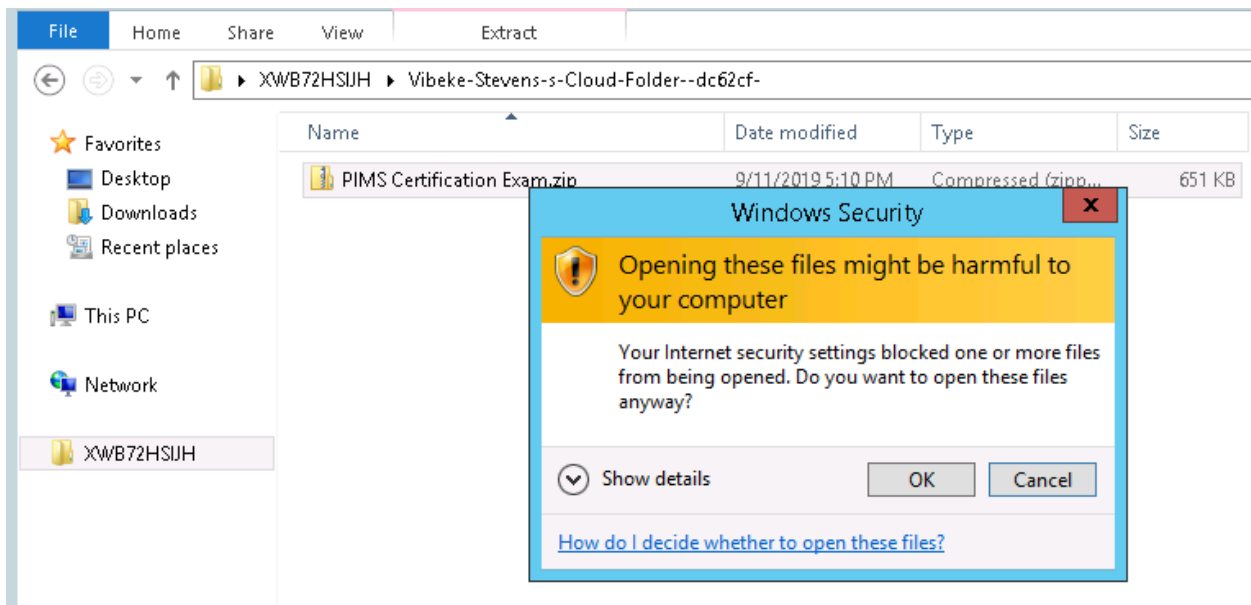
File Home Share View Extract

XWB72HSIJH ▸ Vibeke-Stevens-s-Cloud-Folder--dc62cf-

Favorites
Desktop
Downloads
Recent places

This PC

Network

XWB72HSIJH

| Name | Date modified | Type | Size |
|---|---|---|---|
| PIMS Certification Exam.zip | 9/11/2019 5:10 PM | Compressed (zipp... | 651 KB |

Windows Security

Opening these files might be harmful to your computer

Your Internet security settings blocked one or more files from being opened. Do you want to open these files anyway?

Show details

OK

Cancel

How do I decide whether to open these files?